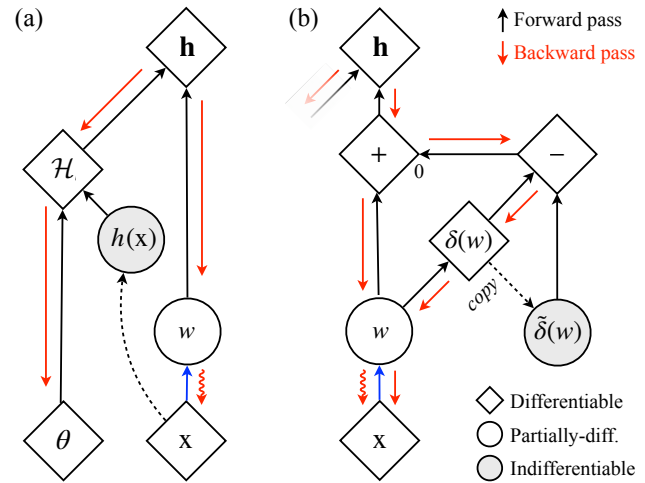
(a)

h

$\mathcal{H}$

$h(\mathrm{x})$

$w$

$\theta$

x

(b)

Forward pass

Backward pass

h

+

0

−

$\delta(w)$

copy

$w$

$\tilde{\delta}(w)$

x

Differentiable

Partially-diff.

Indifferentiable